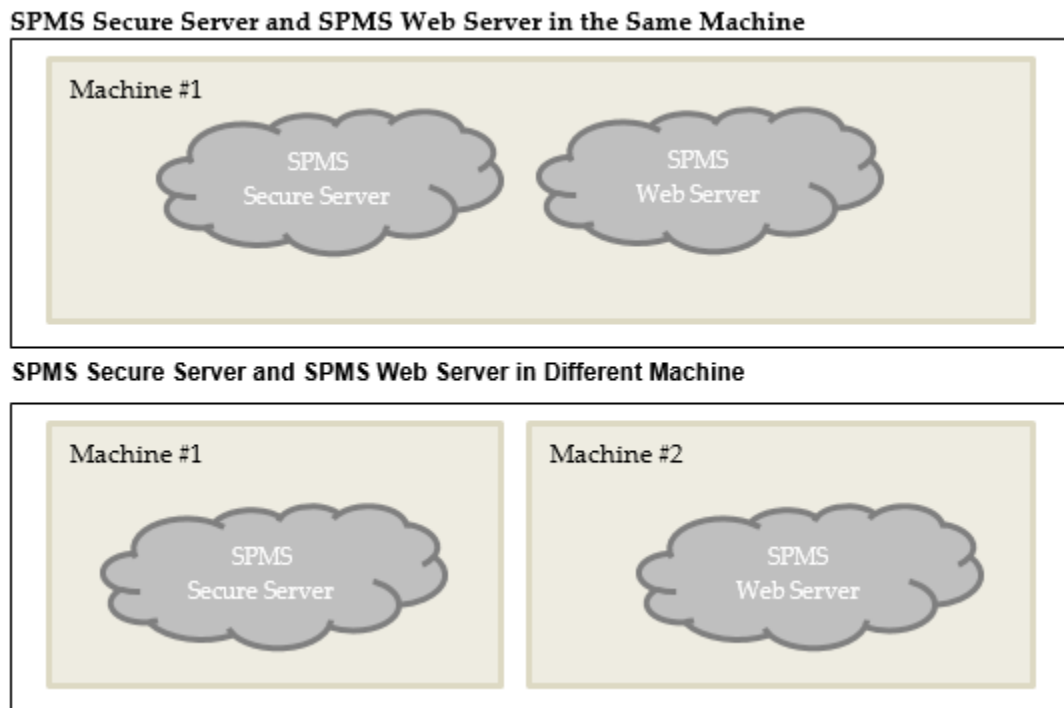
SPMS Secure Server and SPMS Web Server in the Same Machine

Machine #1

SPMS Secure Server

SPMS Web Server

SPMS Secure Server and SPMS Web Server in Different Machine

Machine #1

SPMS Secure Server

Machine #2

SPMS Web Server